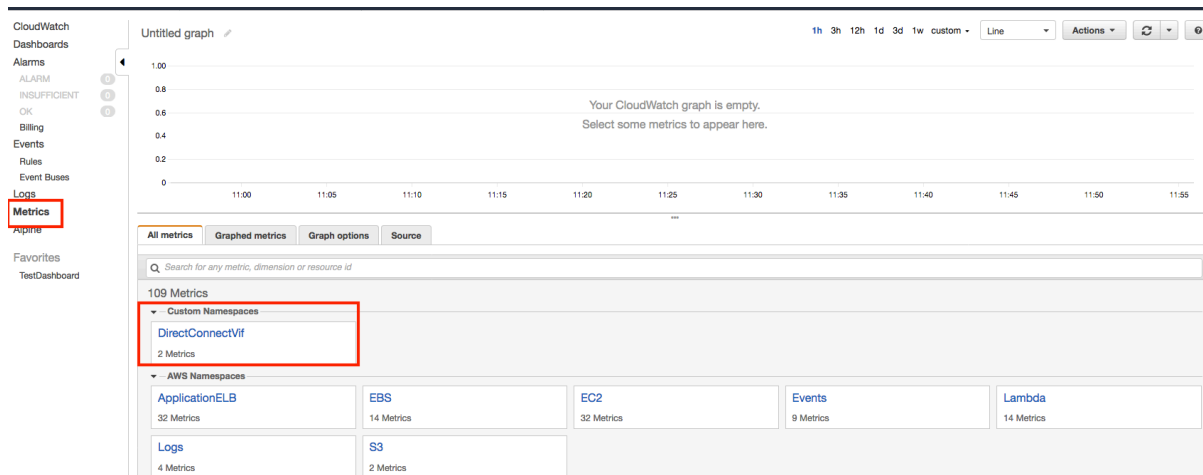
CloudWatch
Dashboards
Alarms
ALARM 0
INSUFFICIENT 0
OK 0
Billing
Events
Rules
Event Buses
Logs
Metrics
Alpine

Favorites
TestDashboard

Untitled graph

1h 3h 12h 1d 3d 1w custom Line Actions

1.00
0.8
0.6
0.4
0.2
0

Your CloudWatch graph is empty.
Select some metrics to appear here.

11:00 11:05 11:10 11:15 11:20 11:25 11:30 11:35 11:40 11:45 11:50 11:55

All metrics | Graphed metrics | Graph options | Source

Search for any metric, dimension or resource id

109 Metrics

Custom Namespaces

DirectConnectVif
2 Metrics

AWS Namespaces

ApplicationELB
32 Metrics

EBS
14 Metrics

EC2
32 Metrics

Events
9 Metrics

Lambda
14 Metrics

Logs
4 Metrics

S3
2 Metrics